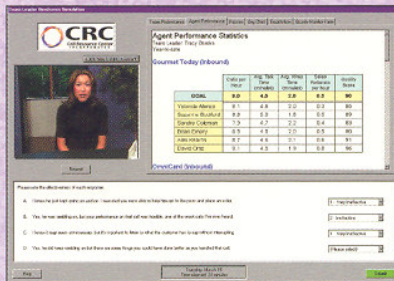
Team Leader Weaknesses Simulation

CRC
Call Research Center

Team Performance | Agent Performance | Pioneer | Big Chart | Escalation | Quality Monitor Form

Agent Performance Statistics
Team Leader: Tracy Brooks
Team size

Gourmet Today (Inbound)

| | Calls per Hour | Avg. Talk Time (minutes) | Avg. Wrap Time (minutes) | Sales Referrals per hour | Quality Score |
|---|---|---|---|---|---|
| GOAL | 8.0 | 4.0 | 2.0 | 0.5 | 90 |
| Yolanda Alvarez | 8.1 | 4.8 | 2.0 | 0.6 | 89 |
| Suzanne Bouford | 8.0 | 5.0 | 1.8 | 0.5 | 89 |
| Sandra Coleman | 7.9 | 4.7 | 2.2 | 0.4 | 89 |
| Brian Emery | 8.5 | 4.5 | 2.0 | 0.5 | 90 |
| Kate Roberts | 8.7 | 4.5 | 2.1 | 0.6 | 91 |
| David Ortiz | 8.1 | 4.5 | 1.9 | 0.6 | 90 |

CoverCard (Inbound)

Rate each of the following statements on its effectiveness in the response

A. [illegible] | 1 - Very ineffective
B. Yes, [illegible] | 2 - Ineffective
C. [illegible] | 1 - Very ineffective
D. You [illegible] | Please select

Pause

Tuesday, March 15
Time elapsed: 24 minutes

Close